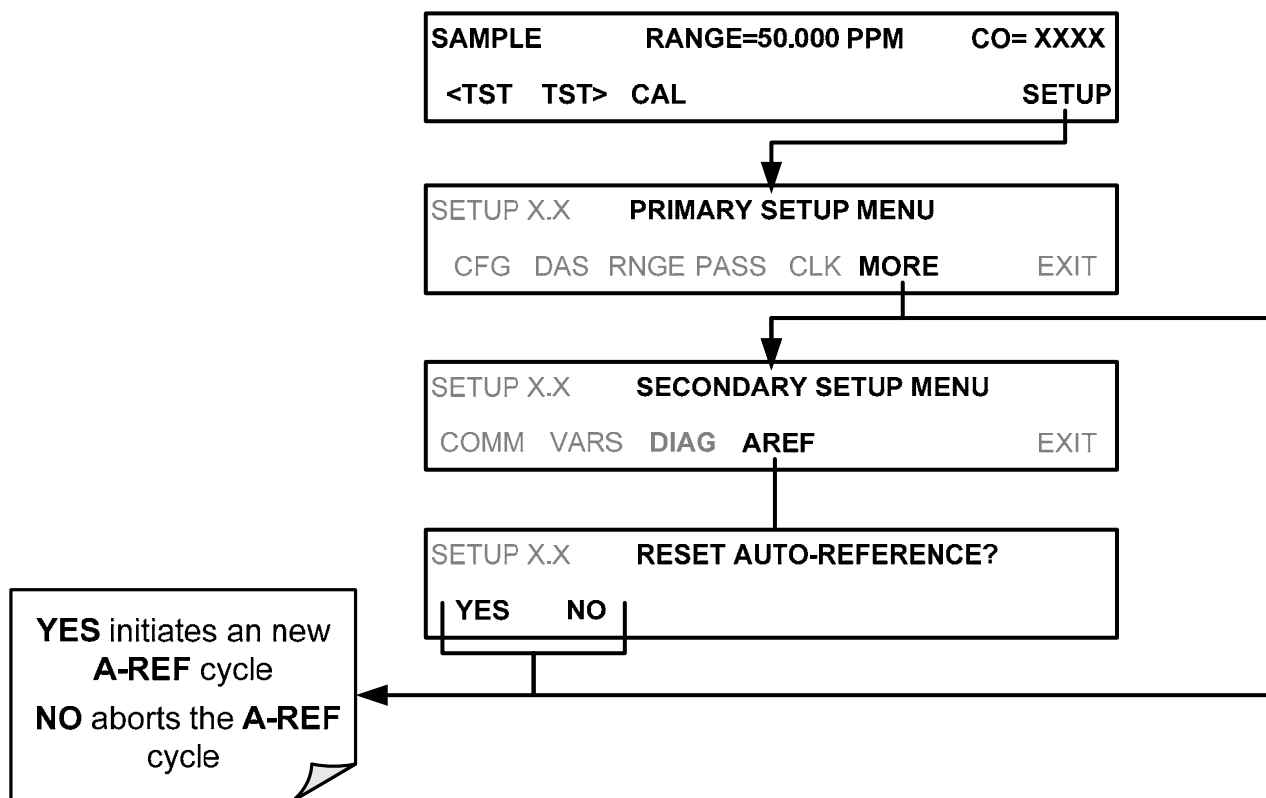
SAMPLE RANGE=50.000 PPM CO= XXXX
<TST TST> CAL SETUP

SETUP X.X PRIMARY SETUP MENU
CFG DAS RNGE PASS CLK MORE EXIT

SETUP X.X SECONDARY SETUP MENU
COMM VARS DIAG AREF EXIT

SETUP X.X RESET AUTO-REFERENCE?
YES NO

YES initiates an new A-REF cycle
NO aborts the A-REF cycle